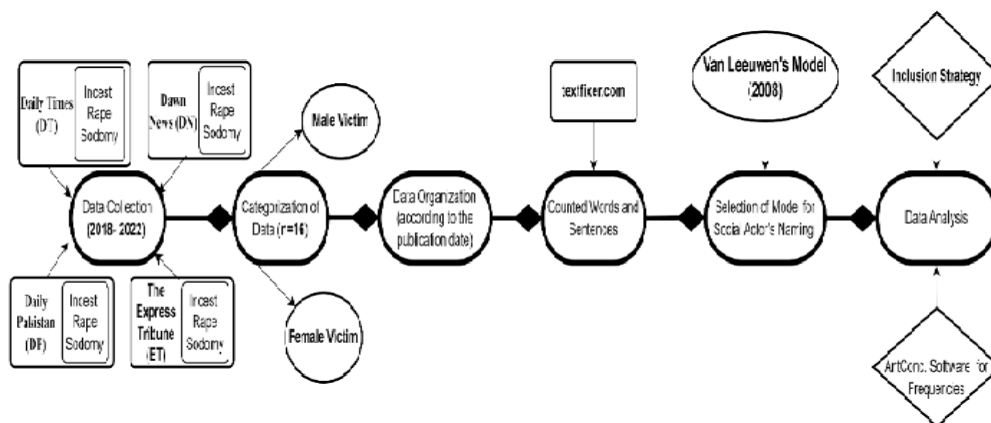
Daily Times (DT)

Incest Rape Sodomy

Dawn News (DN)

Incest Rape Sodomy

Male Victim

textfixer.com

Van Leeuwen's Model (2008)

Inclusion Strategy

Data Collection (2018- 2022)

Categorization of Data (n=16)

Data Organization (according to the publication date)

Counted Words and Sentences

Selection of Mode for Social Actor's Naming

Data Analysis

Daily Pakistan (DP)

Incest Rape Sodomy

The Express Tribune (ET)

Incest Rape Sodomy

Female Victim

AntConc Software for Frequencies